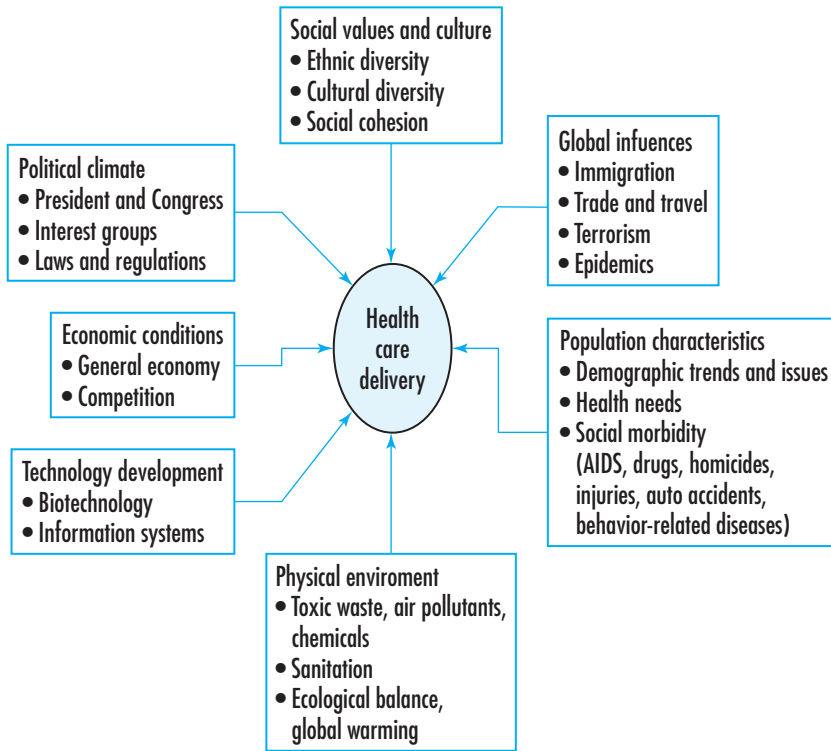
Social values and culture
• Ethnic diversity
• Cultural diversity
• Social cohesion

Political climate
• President and Congress
• Interest groups
• Laws and regulations

Global infuences
• Immigration
• Trade and travel
• Terrorism
• Epidemics

Economic conditions
• General economy
• Competition

Health care delivery

Population characteristics
• Demographic trends and issues
• Health needs
• Social morbidity (AIDS, drugs, homicides, injuries, auto accidents, behavior-related diseases)

Technology development
• Biotechnology
• Information systems

Physical enviroment
• Toxic waste, air pollutants, chemicals
• Sanitation
• Ecological balance, global warming